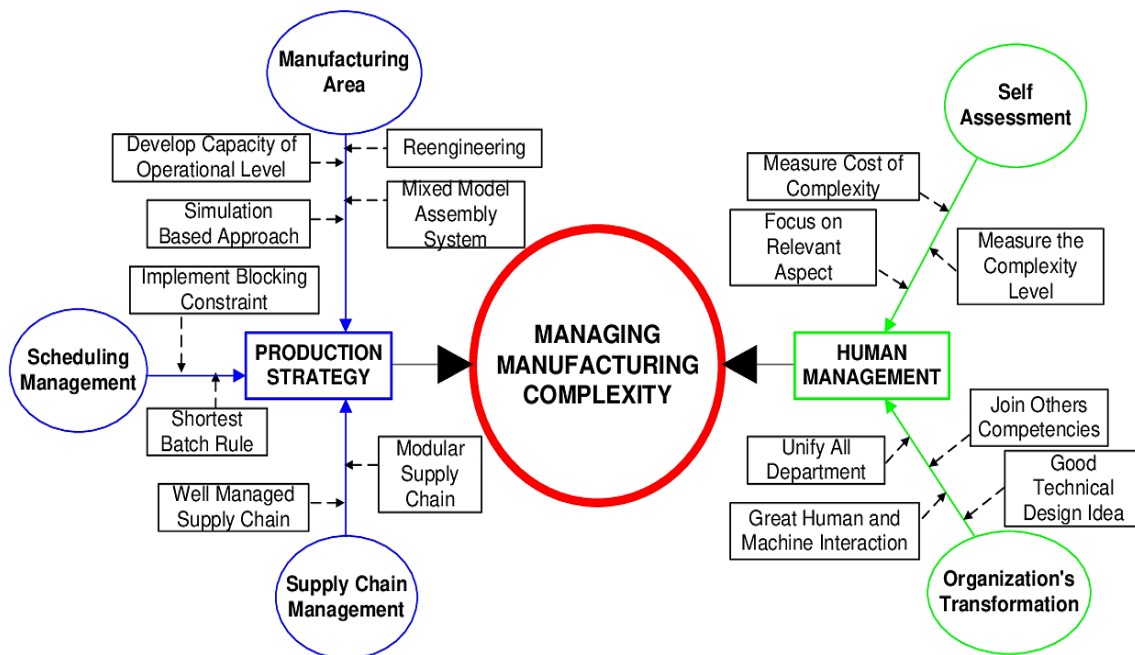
Manufacturing Area

Develop Capacity of Operational Level

Reengineering

Simulation Based Approach

Mixed Model Assembly System

Implement Blocking Constraint

Scheduling Management

PRODUCTION STRATEGY

Shortest Batch Rule

Modular Supply Chain

Well Managed Supply Chain

Supply Chain Management

MANAGING MANUFACTURING COMPLEXITY

Self Assessment

Measure Cost of Complexity

Focus on Relevant Aspect

Measure the Complexity Level

HUMAN MANAGEMENT

Join Others Competencies

Unify All Department

Good Technical Design Idea

Great Human and Machine Interaction

Organization's Transformation